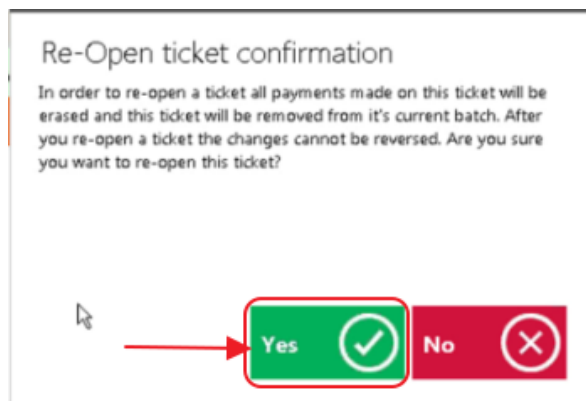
Re-Open ticket confirmation

In order to re-open a ticket all payments made on this ticket will be erased and this ticket will be removed from it's current batch. After you re-open a ticket the changes cannot be reversed. Are you sure you want to re-open this ticket?

Yes

No